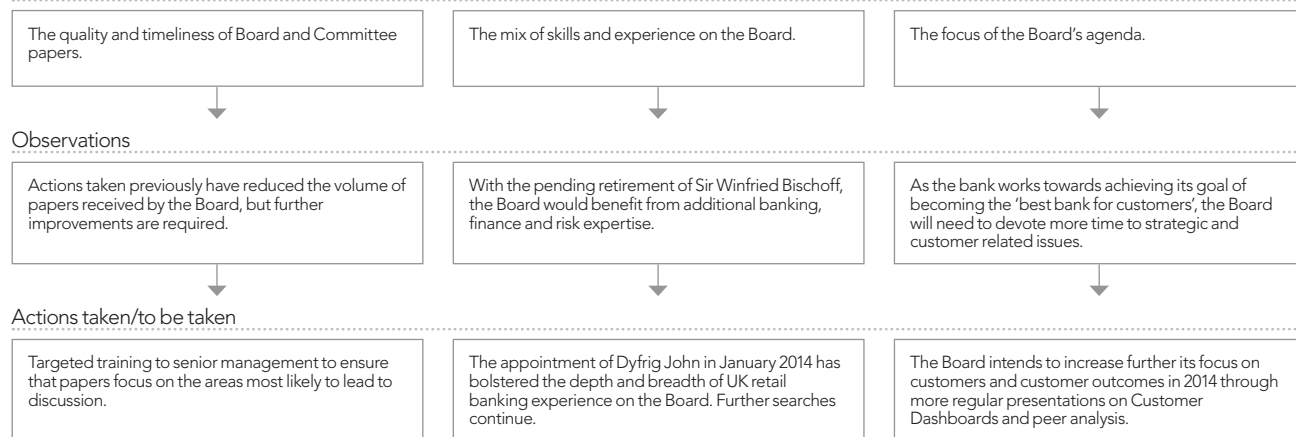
The quality and timeliness of Board and Committee papers.

The mix of skills and experience on the Board.

The focus of the Board's agenda.

Observations

Actions taken previously have reduced the volume of papers received by the Board, but further improvements are required.

With the pending retirement of Sir Winfried Bischoff, the Board would benefit from additional banking, finance and risk expertise.

As the bank works towards achieving its goal of becoming the 'best bank for customers', the Board will need to devote more time to strategic and customer related issues.

Actions taken/to be taken

Targeted training to senior management to ensure that papers focus on the areas most likely to lead to discussion.

The appointment of Dyfrig John in January 2014 has bolstered the depth and breadth of UK retail banking experience on the Board. Further searches continue.

The Board intends to increase further its focus on customers and customer outcomes in 2014 through more regular presentations on Customer Dashboards and peer analysis.